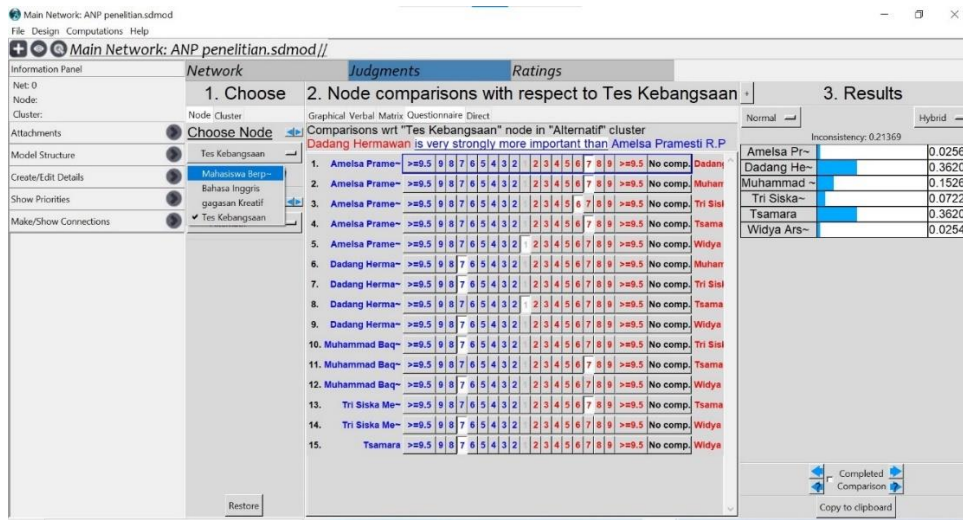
Main Network: ANP penelitian.sdmod
File Design Computations Help
Main Network: ANP penelitian.sdmod//

Information Panel
Net: 0
Node:
Cluster:
Attachments
Model Structure
Create/Edit Details
Show Priorities
Make/Show Connections

Network Judgments Ratings

1. Choose
Node Cluster
Choose Node
Tes Kebangsaan
Mahasiswa Berp~
Bahasa Inggris
gagasan Kreatif
✔ Tes Kebangsaan
Restore

2. Node comparisons with respect to Tes Kebangsaan
Graphical Verbal Matrix Questionnaire Direct
Comparisons wrt "Tes Kebangsaan" node in "Alternatif" cluster
Dadang Hermawan is very strongly more important than Amelsa Pramesti R.P

| | | | | | | | | | | | | | | | | | | | | | |
|---|---|---|---|---|---|---|---|---|---|---|---|---|---|---|---|---|---|---|---|---|---|
| 1. | Amelsa Prame~ | >=9.5 | 9 | 8 | 7 | 6 | 5 | 4 | 3 | 2 | 1 | 2 | 3 | 4 | 5 | 6 | 7 | 8 | 9 | >=9.5 | No comp. | Dadang |
| 2. | Amelsa Prame~ | >=9.5 | 9 | 8 | 7 | 6 | 5 | 4 | 3 | 2 | 1 | 2 | 3 | 4 | 5 | 6 | 7 | 8 | 9 | >=9.5 | No comp. | Muham |
| 3. | Amelsa Prame~ | >=9.5 | 9 | 8 | 7 | 6 | 5 | 4 | 3 | 2 | 1 | 2 | 3 | 4 | 5 | 6 | 7 | 8 | 9 | >=9.5 | No comp. | Tri Sisk |
| 4. | Amelsa Prame~ | >=9.5 | 9 | 8 | 7 | 6 | 5 | 4 | 3 | 2 | 1 | 2 | 3 | 4 | 5 | 6 | 7 | 8 | 9 | >=9.5 | No comp. | Tsama |
| 5. | Amelsa Prame~ | >=9.5 | 9 | 8 | 7 | 6 | 5 | 4 | 3 | 2 | 1 | 2 | 3 | 4 | 5 | 6 | 7 | 8 | 9 | >=9.5 | No comp. | Widya |
| 6. | Dadang Herma~ | >=9.5 | 9 | 8 | 7 | 6 | 5 | 4 | 3 | 2 | 1 | 2 | 3 | 4 | 5 | 6 | 7 | 8 | 9 | >=9.5 | No comp. | Muham |
| 7. | Dadang Herma~ | >=9.5 | 9 | 8 | 7 | 6 | 5 | 4 | 3 | 2 | 1 | 2 | 3 | 4 | 5 | 6 | 7 | 8 | 9 | >=9.5 | No comp. | Tri Sisk |
| 8. | Dadang Herma~ | >=9.5 | 9 | 8 | 7 | 6 | 5 | 4 | 3 | 2 | 1 | 2 | 3 | 4 | 5 | 6 | 7 | 8 | 9 | >=9.5 | No comp. | Tsama |
| 9. | Dadang Herma~ | >=9.5 | 9 | 8 | 7 | 6 | 5 | 4 | 3 | 2 | 1 | 2 | 3 | 4 | 5 | 6 | 7 | 8 | 9 | >=9.5 | No comp. | Widya |
| 10. | Muhammad Baq~ | >=9.5 | 9 | 8 | 7 | 6 | 5 | 4 | 3 | 2 | 1 | 2 | 3 | 4 | 5 | 6 | 7 | 8 | 9 | >=9.5 | No comp. | Tri Sisk |
| 11. | Muhammad Baq~ | >=9.5 | 9 | 8 | 7 | 6 | 5 | 4 | 3 | 2 | 1 | 2 | 3 | 4 | 5 | 6 | 7 | 8 | 9 | >=9.5 | No comp. | Tsama |
| 12. | Muhammad Baq~ | >=9.5 | 9 | 8 | 7 | 6 | 5 | 4 | 3 | 2 | 1 | 2 | 3 | 4 | 5 | 6 | 7 | 8 | 9 | >=9.5 | No comp. | Widya |
| 13. | Tri Siska Me~ | >=9.5 | 9 | 8 | 7 | 6 | 5 | 4 | 3 | 2 | 1 | 2 | 3 | 4 | 5 | 6 | 7 | 8 | 9 | >=9.5 | No comp. | Tsama |
| 14. | Tri Siska Me~ | >=9.5 | 9 | 8 | 7 | 6 | 5 | 4 | 3 | 2 | 1 | 2 | 3 | 4 | 5 | 6 | 7 | 8 | 9 | >=9.5 | No comp. | Widya |
| 15. | Tsamara | >=9.5 | 9 | 8 | 7 | 6 | 5 | 4 | 3 | 2 | 1 | 2 | 3 | 4 | 5 | 6 | 7 | 8 | 9 | >=9.5 | No comp. | Widya |

3. Results
Normal Hybrid
Inconsistency: 0.21369

| | |
|---|---|
| Amelsa Pr~ | 0.0256 |
| Dadang He~ | 0.3620 |
| Muhammad ~ | 0.1526 |
| Tri Siska~ | 0.0722 |
| Tsamara | 0.3620 |
| Widya Ars~ | 0.0254 |

Completed Comparison
Copy to clipboard